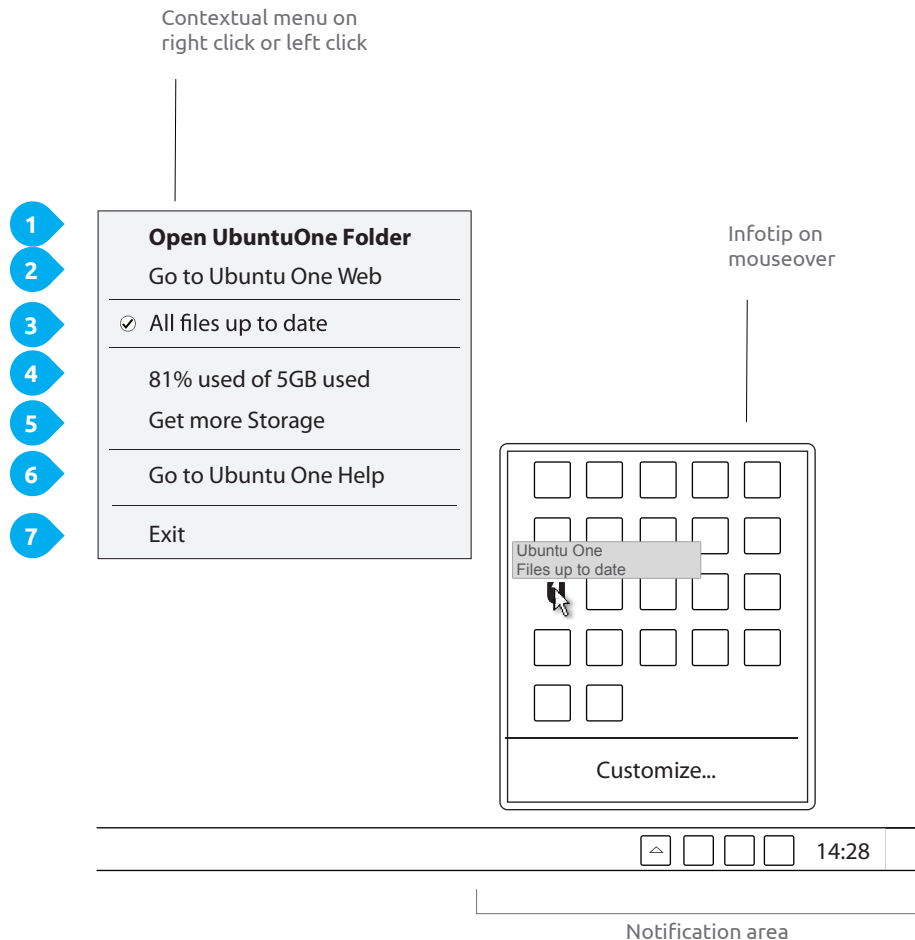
Contextual menu on right click or left click

1
**Open UbuntuOne Folder**
2
Go to Ubuntu One Web
3
All files up to date
4
81% used of 5GB used
5
Get more Storage
6
Go to Ubuntu One Help
7
Exit

Infotip on mouseover

Ubuntu One
Files up to date

Customize...

14:28

Notification area